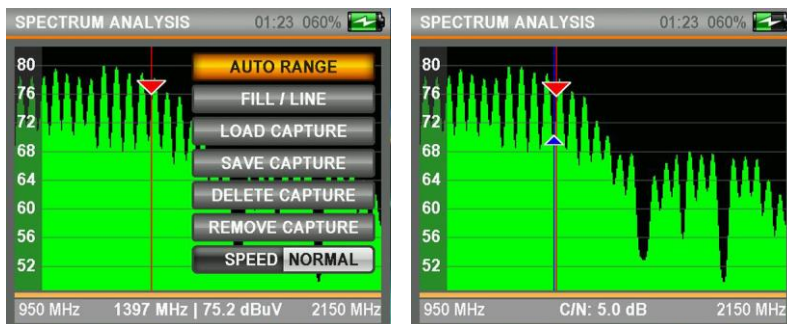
SPECTRUM ANALYSIS 01:23 060%

80
76
72
68
64
60
56
52

AUTO RANGE
FILL / LINE
LOAD CAPTURE
SAVE CAPTURE
DELETE CAPTURE
REMOVE CAPTURE
SPEED NORMAL

950 MHz 1397 MHz | 75.2 dBuV 2150 MHz

SPECTRUM ANALYSIS 01:23 060%

80
76
72
68
64
60
56
52

950 MHz C/N: 5.0 dB 2150 MHz